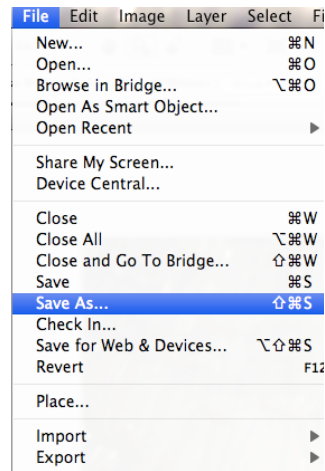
File Edit Image Layer Select Fi

New... ⌘N
Open... ⌘O
Browse in Bridge... ⌥⌘O
Open As Smart Object...
Open Recent

Share My Screen...
Device Central...

Close ⌘W
Close All ⌥⌘W
Close and Go To Bridge... ⇧⌘W
Save ⌘S
Save As... ⇧⌘S
Check In...
Save for Web & Devices... ⌥⇧⌘S
Revert F12

Place...

Import
Export